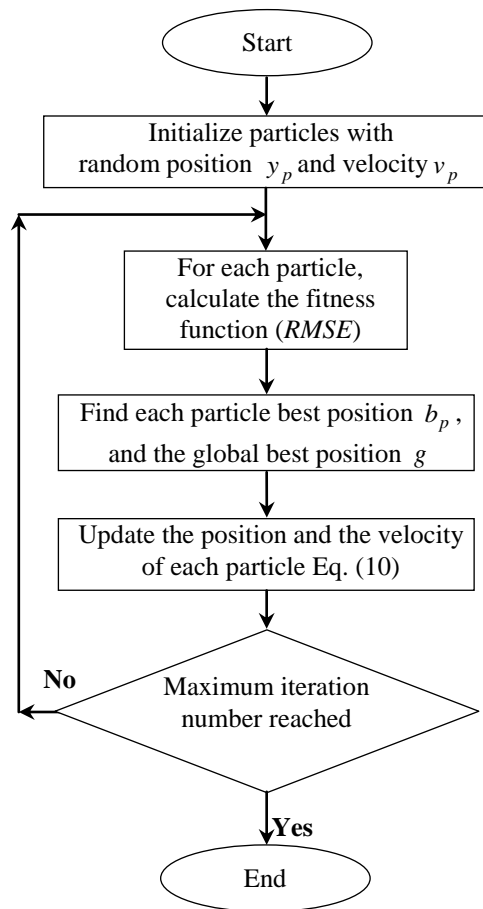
Start

Initialize particles with random position $y_p$ and velocity $v_p$

For each particle, calculate the fitness function (*RMSE*)

Find each particle best position $b_p$, and the global best position $g$

Update the position and the velocity of each particle Eq. (10)

No

Maximum iteration number reached

Yes

End